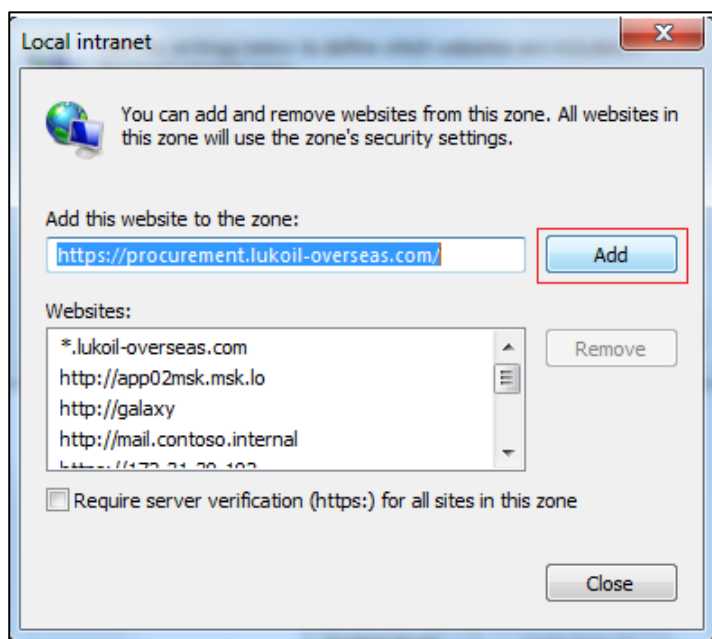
Local intranet

You can add and remove websites from this zone. All websites in this zone will use the zone's security settings.

Add this website to the zone:

https://procurement.lukoil-overseas.com/

Add

Websites:

*.lukoil-overseas.com
http://app02msk.msk.lo
http://galaxy
http://mail.contoso.internal
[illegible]

Remove

Require server verification (https:) for all sites in this zone

Close